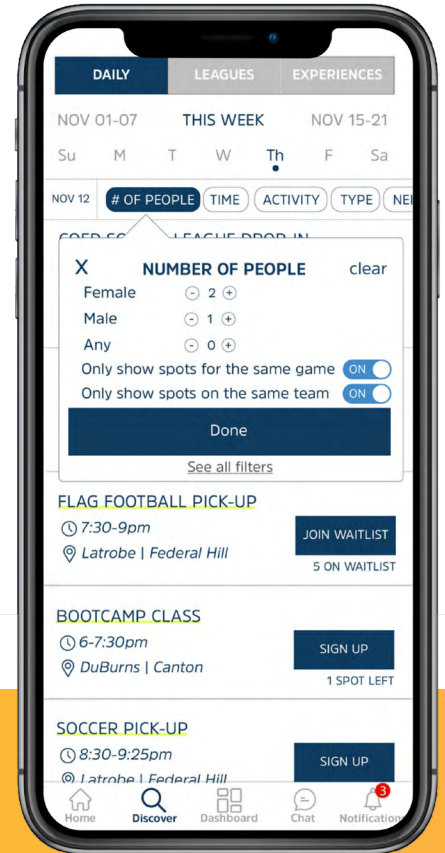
DAILY LEAGUES EXPERIENCES

NOV 01-07 THIS WEEK NOV 15-21

Su M T W Th F Sa

NOV 12 # OF PEOPLE TIME ACTIVITY TYPE NE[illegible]

COED SO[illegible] LEAGUE DROP-IN

X NUMBER OF PEOPLE clear

Female − 2 +

Male − 1 +

Any − 0 +

Only show spots for the same game ON

Only show spots on the same team ON

Done

See all filters

FLAG FOOTBALL PICK-UP

7:30-9pm

Latrobe | Federal Hill

JOIN WAITLIST

5 ON WAITLIST

BOOTCAMP CLASS

6-7:30pm

DuBurns | Canton

SIGN UP

1 SPOT LEFT

SOCCER PICK-UP

8:30-9:25pm

Latrobe | Federal Hill

SIGN UP

Home Discover Dashboard Chat 3 Notifications